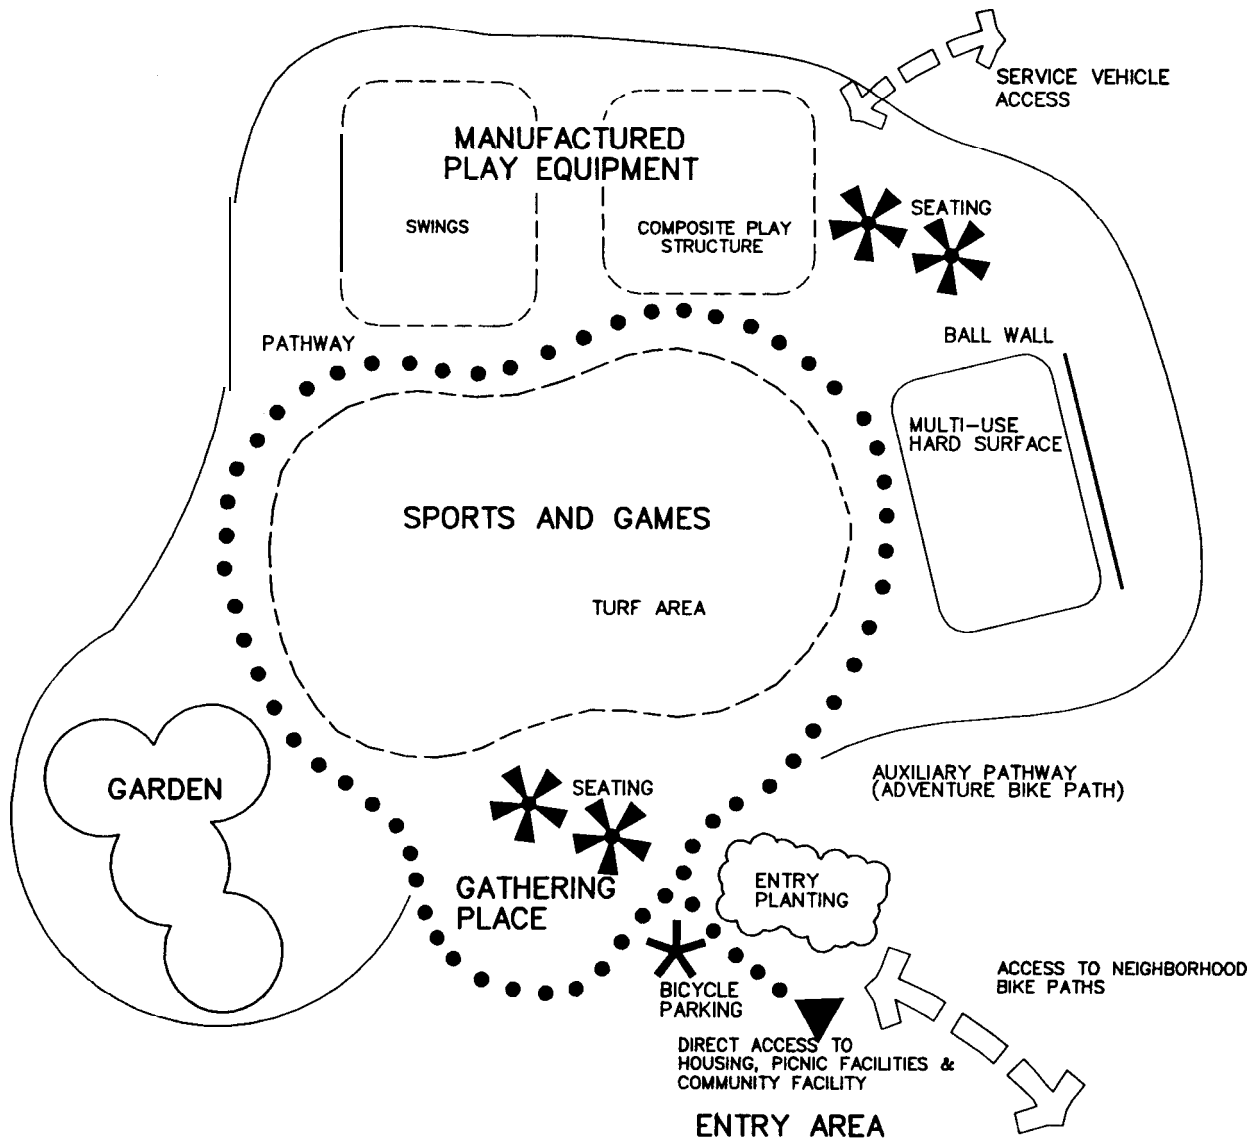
SERVICE VEHICLE ACCESS

MANUFACTURED PLAY EQUIPMENT

SWINGS

COMPOSITE PLAY STRUCTURE

SEATING

PATHWAY

BALL WALL

MULTI-USE HARD SURFACE

SPORTS AND GAMES

TURF AREA

GARDEN

SEATING

AUXILIARY PATHWAY (ADVENTURE BIKE PATH)

GATHERING PLACE

ENTRY PLANTING

BICYCLE PARKING

ACCESS TO NEIGHBORHOOD BIKE PATHS

DIRECT ACCESS TO HOUSING, PICNIC FACILITIES & COMMUNITY FACILITY

ENTRY AREA